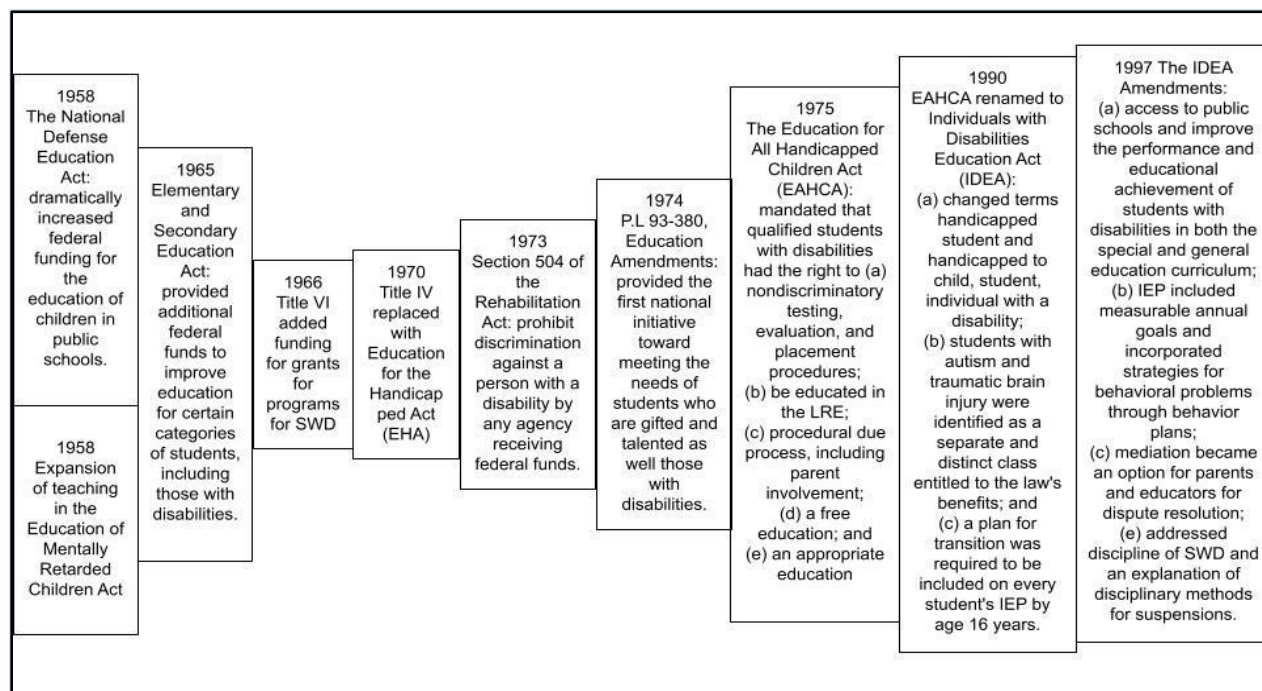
1958
The National Defense Education Act: dramatically increased federal funding for the education of children in public schools.

1958
Expansion of teaching in the Education of Mentally Retarded Children Act

1965
Elementary and Secondary Education Act: provided additional federal funds to improve education for certain categories of students, including those with disabilities.

1966
Title VI added funding for grants for programs for SWD

1970
Title IV replaced with Education for the Handicapped Act (EHA)

1973
Section 504 of the Rehabilitation Act: prohibit discrimination against a person with a disability by any agency receiving federal funds.

1974
P.L 93-380, Education Amendments: provided the first national initiative toward meeting the needs of students who are gifted and talented as well those with disabilities.

1975
The Education for All Handicapped Children Act (EAHCA): mandated that qualified students with disabilities had the right to (a) nondiscriminatory testing, evaluation, and placement procedures;
(b) be educated in the LRE;
(c) procedural due process, including parent involvement;
(d) a free education; and
(e) an appropriate education

1990
EAHCA renamed to Individuals with Disabilities Education Act (IDEA):
(a) changed terms handicapped student and handicapped to child, student, individual with a disability;
(b) students with autism and traumatic brain injury were identified as a separate and distinct class entitled to the law's benefits; and
(c) a plan for transition was required to be included on every student's IEP by age 16 years.

1997 The IDEA Amendments:
(a) access to public schools and improve the performance and educational achievement of students with disabilities in both the special and general education curriculum;
(b) IEP included measurable annual goals and incorporated strategies for behavioral problems through behavior plans;
(c) mediation became an option for parents and educators for dispute resolution;
(e) addressed discipline of SWD and an explanation of disciplinary methods for suspensions.